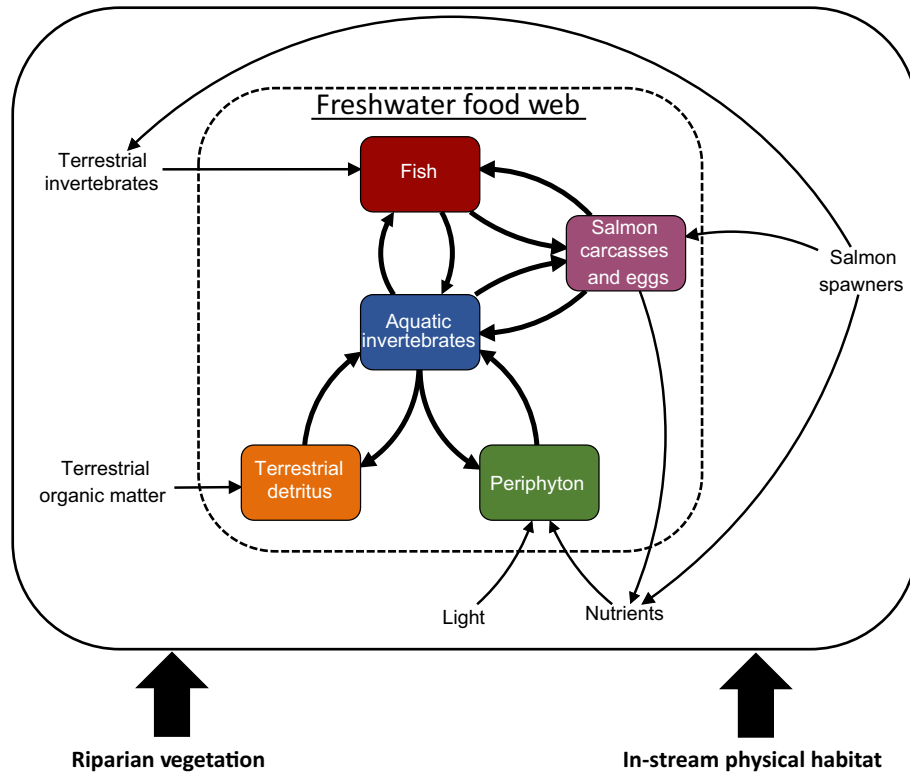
Freshwater food web

Terrestrial invertebrates

Fish

Salmon carcasses and eggs

Salmon spawners

Aquatic invertebrates

Terrestrial organic matter

Terrestrial detritus

Periphyton

Light

Nutrients

Riparian vegetation

In-stream physical habitat